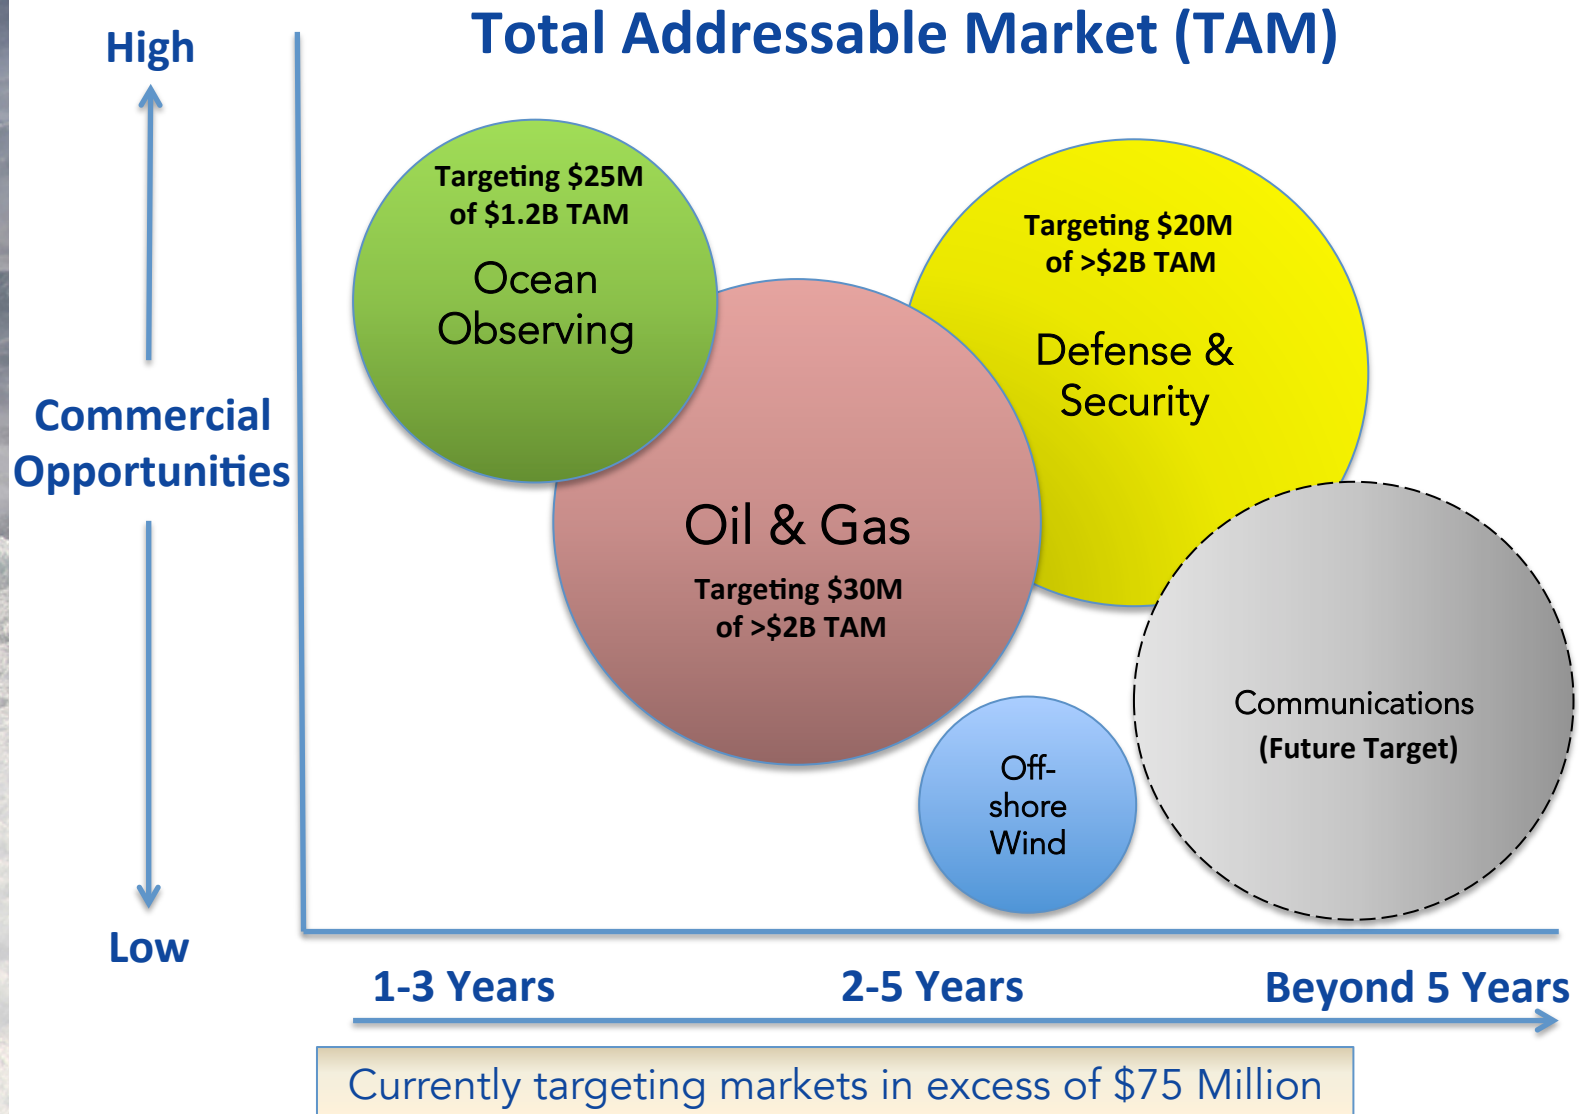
High

Total Addressable Market (TAM)

Targeting \$25M of \$1.2B TAM

Ocean Observing

Targeting \$20M of >\$2B TAM

Defense & Security

Commercial Opportunities

Oil & Gas

Targeting \$30M of >\$2B TAM

Communications

(Future Target)

Off-shore Wind

Low

1-3 Years

2-5 Years

Beyond 5 Years

Currently targeting markets in excess of \$75 Million